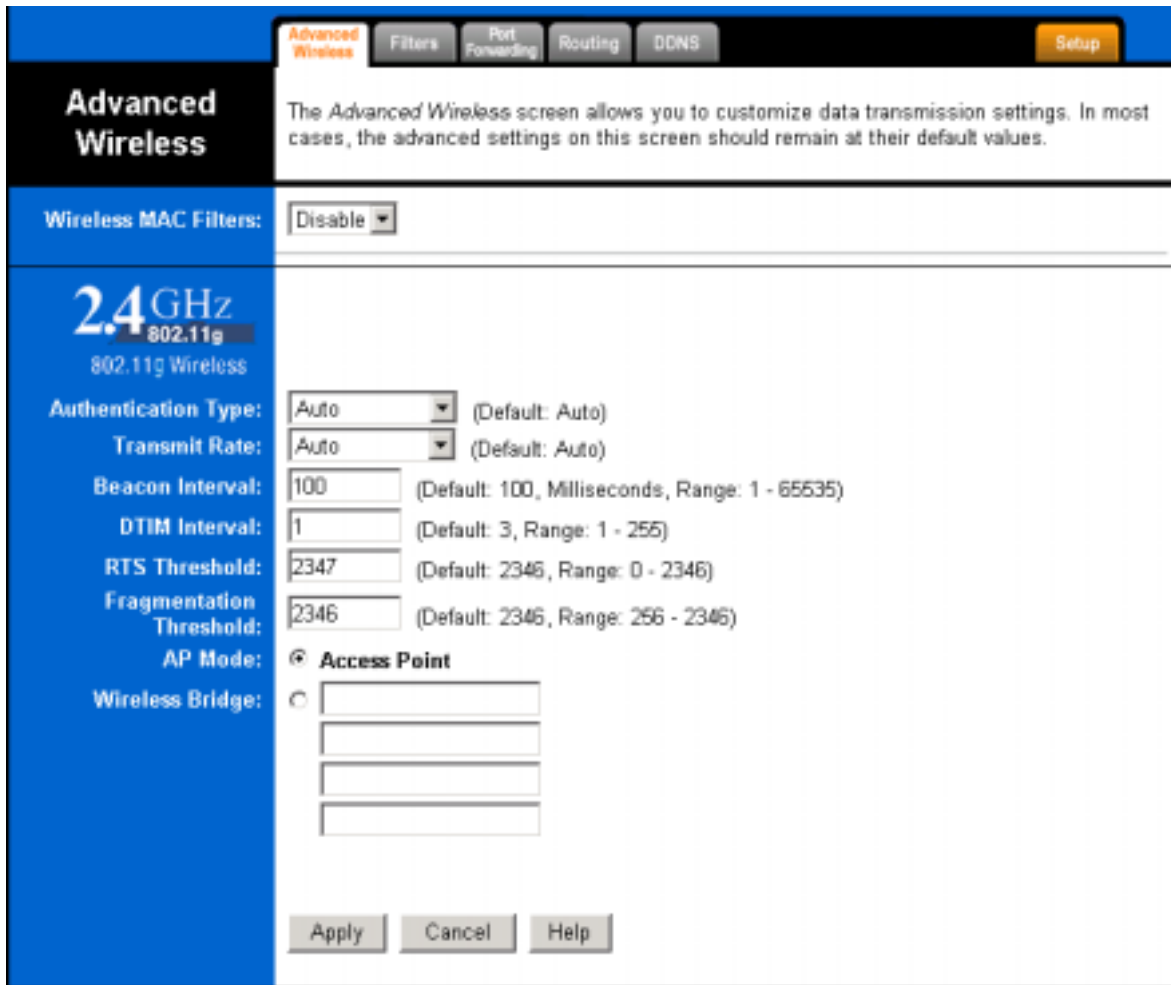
Advanced Wireless Filters Port Forwarding Routing DDNS Setup

Advanced Wireless

The Advanced Wireless screen allows you to customize data transmission settings. In most cases, the advanced settings on this screen should remain at their default values.

Wireless MAC Filters: Disable

2.4 GHz 802.11g
802.11g Wireless

Authentication Type: Auto (Default: Auto)
Transmit Rate: Auto (Default: Auto)
Beacon Interval: 100 (Default: 100, Milliseconds, Range: 1 - 65535)
DTIM Interval: 1 (Default: 3, Range: 1 - 255)
RTS Threshold: 2347 (Default: 2346, Range: 0 - 2346)
Fragmentation Threshold: 2346 (Default: 2346, Range: 256 - 2346)
AP Mode: Access Point
Wireless Bridge:

Apply Cancel Help